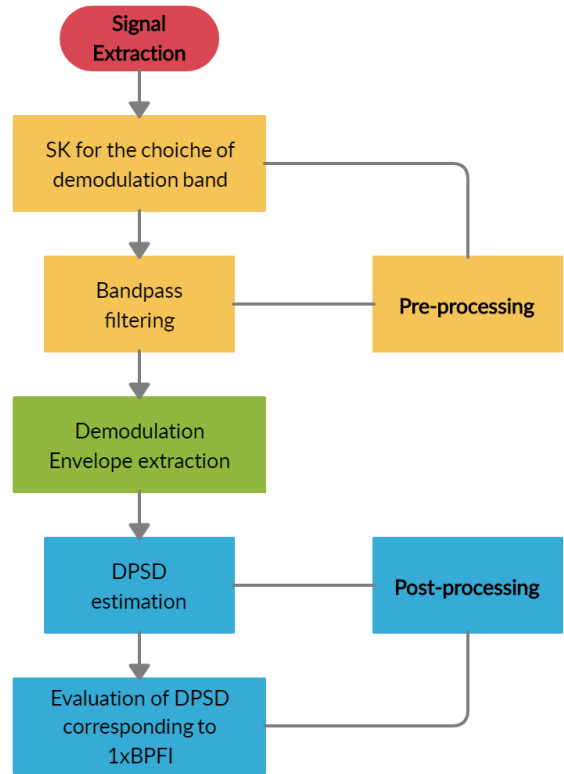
Signal Extraction

SK for the choiche of demodulation band

Bandpass filtering

Pre-processing

Demodulation Envelope extraction

DPSD estimation

Post-processing

Evaluation of DPSD corresponding to 1xBPFI